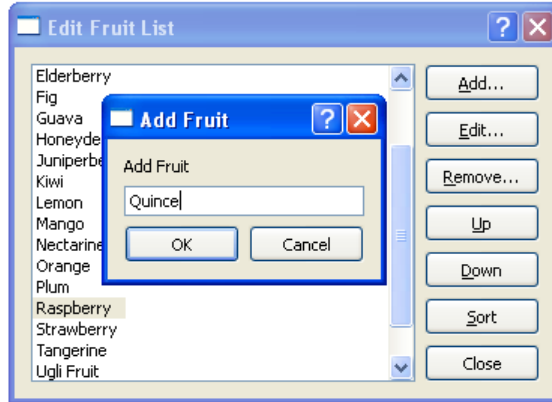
Edit Fruit List

?

Elderberry
Fig
Guava
Honeyde
Juniperbe
Kiwi
Lemon
Mango
Nectarine
Orange
Plum
Raspberry
Strawberry
Tangerine
Ugli Fruit

Add...
Edit...
Remove...
Up
Down
Sort
Close

Add Fruit

?

Add Fruit

Quince

OK
Cancel